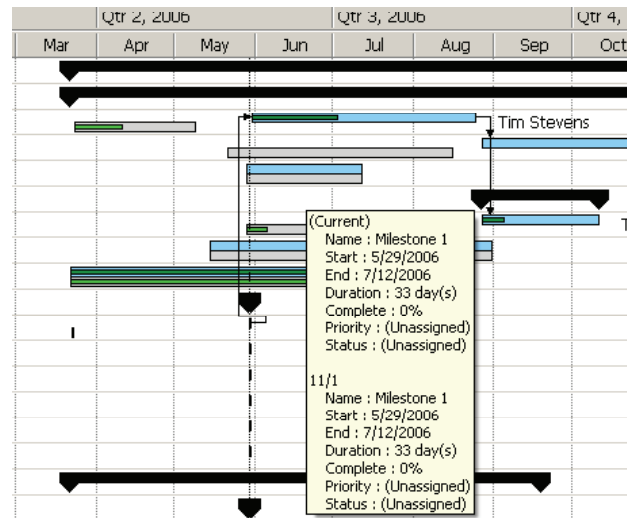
| Qtr 2, 2006 | | | Qtr 3, 2006 | | | Qtr 4, |
|---|---|---|---|---|---|---|
| Mar | Apr | May | Jun | Jul | Aug | Sep | Oct |

Tim Stevens

T

(Current)
Name : Milestone 1
Start : 5/29/2006
End : 7/12/2006
Duration : 33 day(s)
Complete : 0%
Priority : (Unassigned)
Status : (Unassigned)

11/1
Name : Milestone 1
Start : 5/29/2006
End : 7/12/2006
Duration : 33 day(s)
Complete : 0%
Priority : (Unassigned)
Status : (Unassigned)